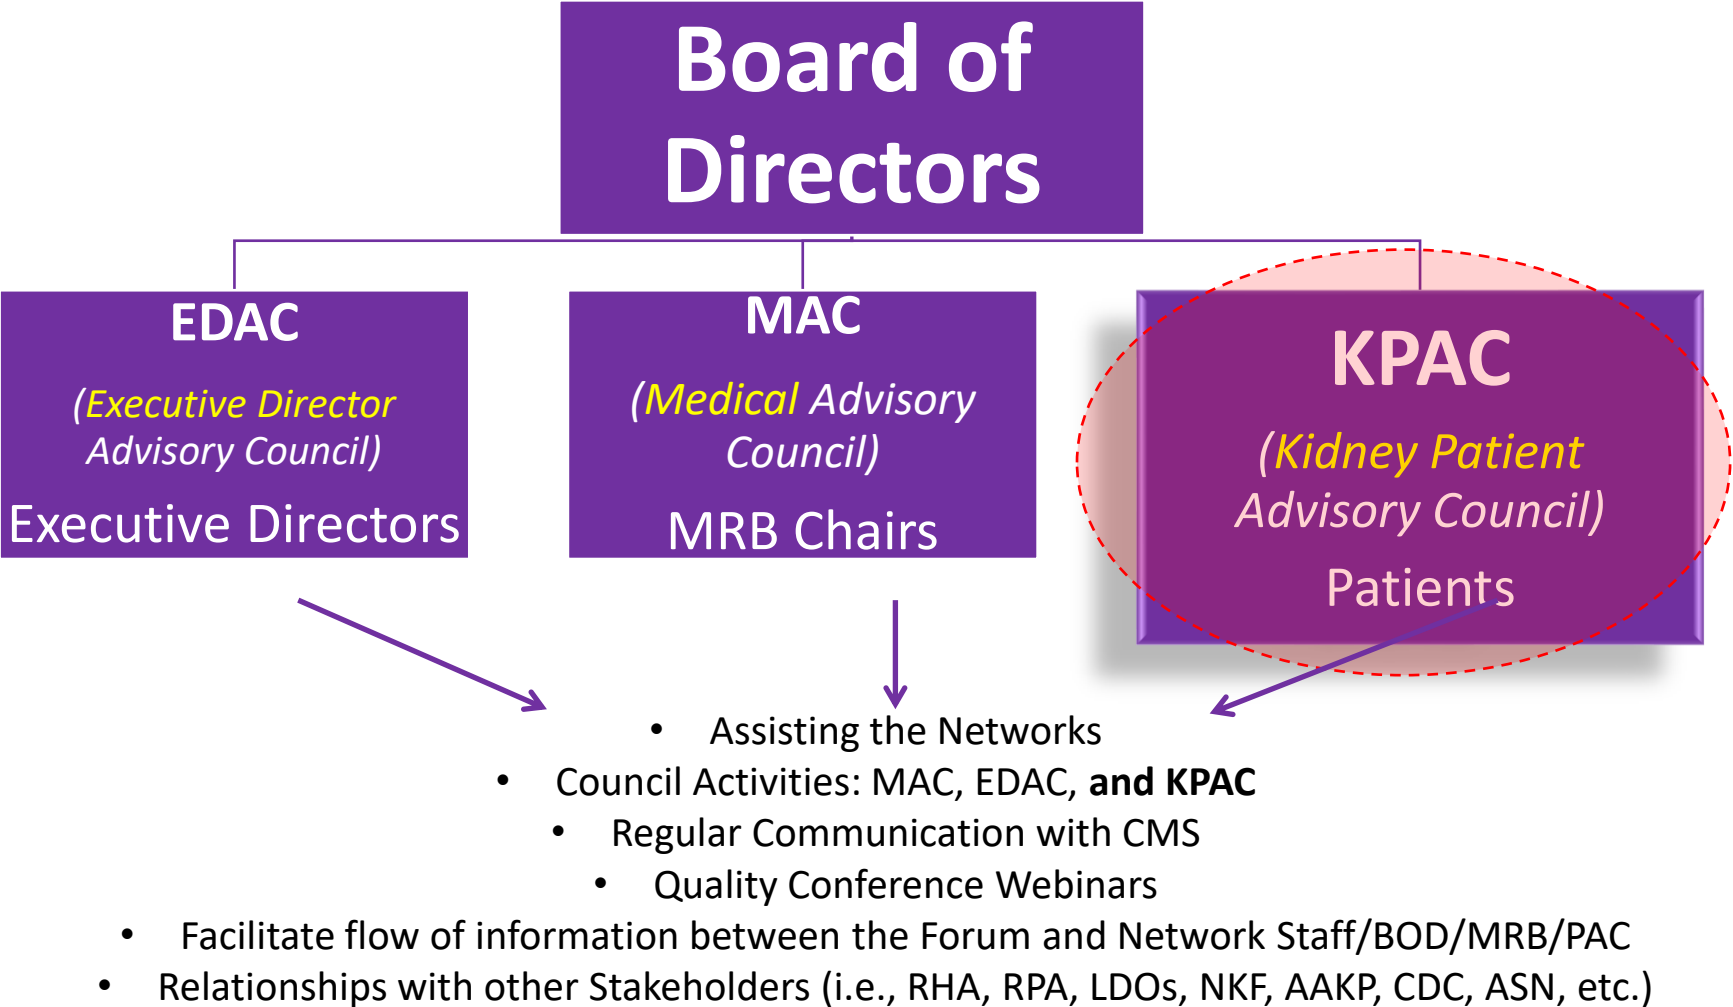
Board of Directors

EDAC

(Executive Director Advisory Council)

Executive Directors

MAC

(Medical Advisory Council)

MRB Chairs

KPAC

(Kidney Patient Advisory Council)

Patients

- Assisting the Networks
- Council Activities: MAC, EDAC, **and KPAC**
- Regular Communication with CMS
- Quality Conference Webinars
- Facilitate flow of information between the Forum and Network Staff/BOD/MRB/PAC
- Relationships with other Stakeholders (i.e., RHA, RPA, LDOs, NKF, AAKP, CDC, ASN, etc.)